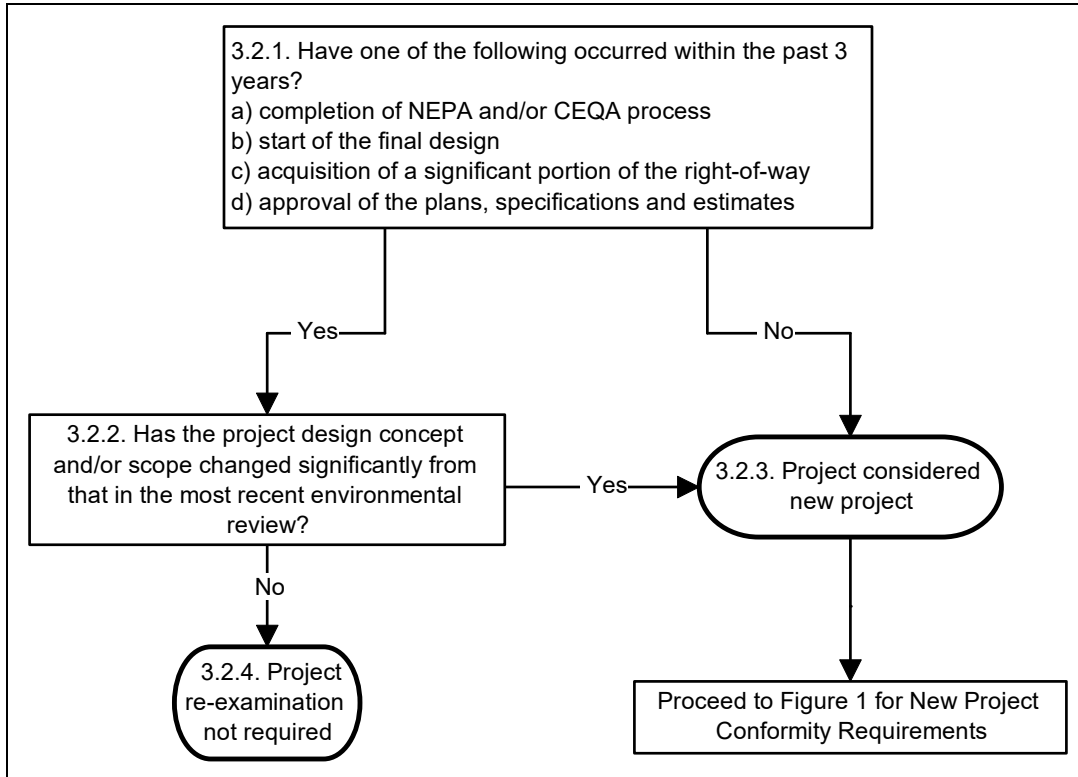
3.2.1. Have one of the following occurred within the past 3 years?
a) completion of NEPA and/or CEQA process
b) start of the final design
c) acquisition of a significant portion of the right-of-way
d) approval of the plans, specifications and estimates

Yes

No

3.2.2. Has the project design concept and/or scope changed significantly from that in the most recent environmental review?

Yes

3.2.3. Project considered new project

No

3.2.4. Project re-examination not required

Proceed to Figure 1 for New Project Conformity Requirements